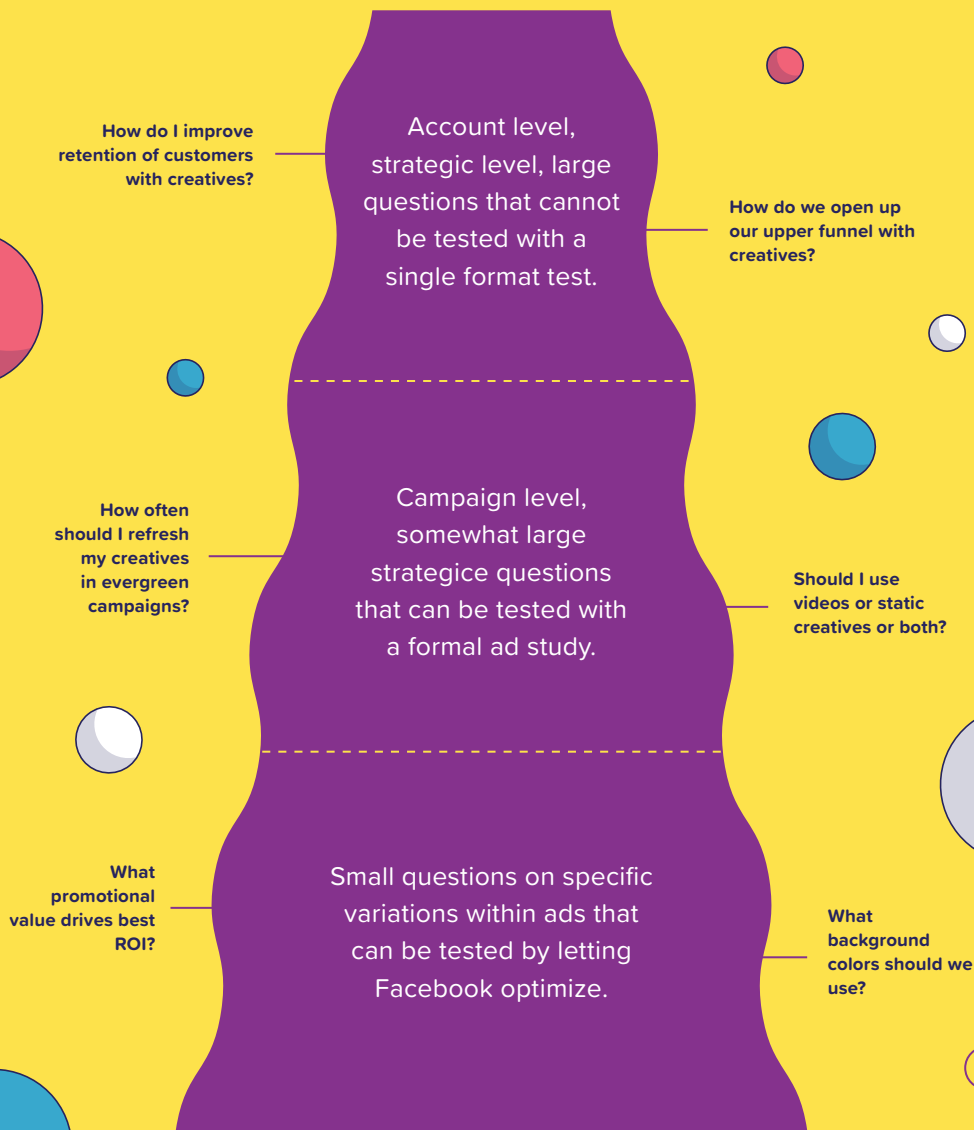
How do I improve retention of customers with creatives?

Account level, strategic level, large questions that cannot be tested with a single format test.

How do we open up our upper funnel with creatives?

How often should I refresh my creatives in evergreen campaigns?

Campaign level, somewhat large strategice questions that can be tested with a formal ad study.

Should I use videos or static creatives or both?

What promotional value drives best ROI?

Small questions on specific variations within ads that can be tested by letting Facebook optimize.

What background colors should we use?